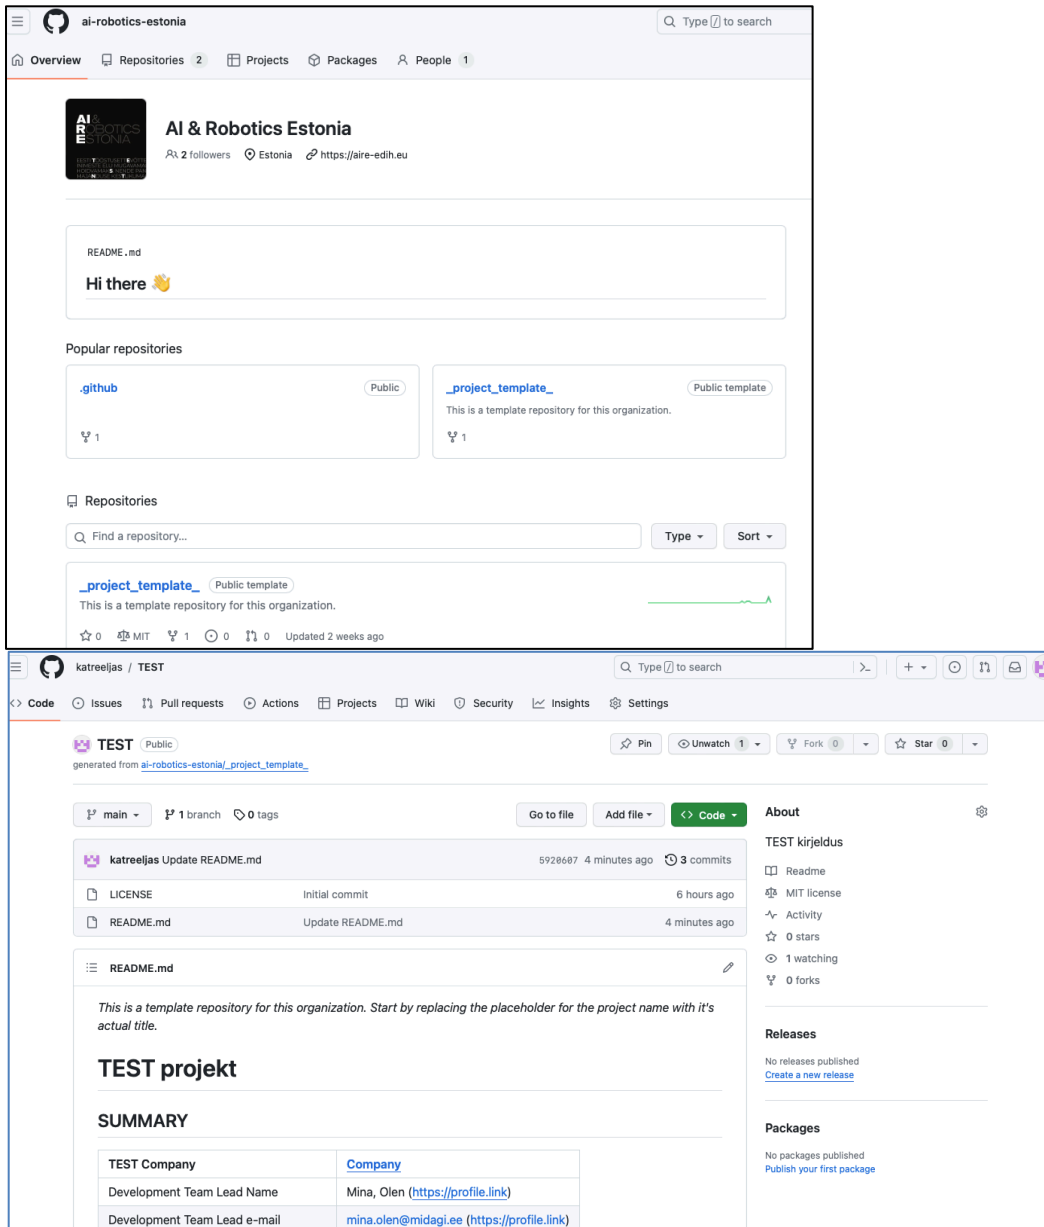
ai-robotics-estonia

Type / to search

Overview Repositories 2 Projects Packages People 1

AI & Robotics Estonia

2 followers Estonia https://aire-edih.eu

README.md

Hi there 👋

Popular repositories

.github Public

1

_project_template_ Public template

This is a template repository for this organization.

1

Repositories

Find a repository...

Type Sort

_project_template_ Public template

This is a template repository for this organization.

0 MIT 1 0 0 Updated 2 weeks ago

katreeljas / TEST

Type / to search

Code Issues Pull requests Actions Projects Wiki Security Insights Settings

TEST Public

generated from ai-robotics-estonia/_project_template_

Pin Unwatch 1 Fork 0 Star 0

main 1 branch 0 tags

Go to file Add file Code

katreeljas Update README.md 5920607 4 minutes ago 3 commits

| LICENSE | Initial commit | 6 hours ago |
|---|---|---|
| README.md | Update README.md | 4 minutes ago |

README.md

*This is a template repository for this organization. Start by replacing the placeholder for the project name with it's actual title.*

TEST projekt

SUMMARY

| TEST Company | Company |
|---|---|
| Development Team Lead Name | Mina, Olen (https://profile.link) |
| Development Team Lead e-mail | mina.olen@midagi.ee (https://profile.link) |

About

TEST kirjeldus

Readme

MIT license

Activity

0 stars

1 watching

0 forks

Releases

No releases published

Create a new release

Packages

No packages published

Publish your first package